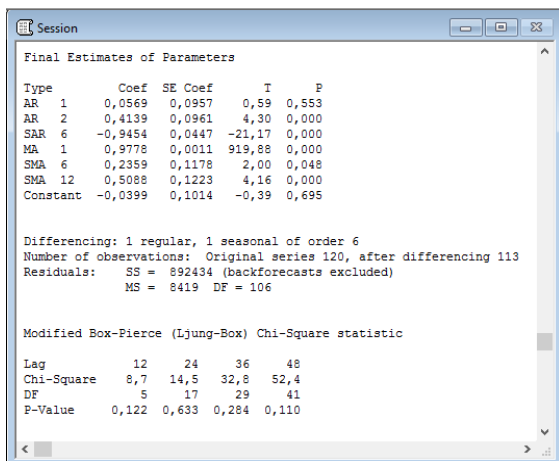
Session

Final Estimates of Parameters

| Type | | Coef | SE Coef | T | P |
|---|---|---|---|---|---|
| AR | 1 | 0,0569 | 0,0957 | 0,59 | 0,553 |
| AR | 2 | 0,4139 | 0,0961 | 4,30 | 0,000 |
| SAR | 6 | -0,9454 | 0,0447 | -21,17 | 0,000 |
| MA | 1 | 0,9778 | 0,0011 | 919,88 | 0,000 |
| SMA | 6 | 0,2359 | 0,1178 | 2,00 | 0,048 |
| SMA | 12 | 0,5088 | 0,1223 | 4,16 | 0,000 |
| Constant | | -0,0399 | 0,1014 | -0,39 | 0,695 |

Differencing: 1 regular, 1 seasonal of order 6
Number of observations: Original series 120, after differencing 113
Residuals: SS = 892434 (backforecasts excluded)
MS = 8419 DF = 106

Modified Box-Pierce (Ljung-Box) Chi-Square statistic

| Lag | 12 | 24 | 36 | 48 |
|---|---|---|---|---|
| Chi-Square | 8,7 | 14,5 | 32,8 | 52,4 |
| DF | 5 | 17 | 29 | 41 |
| P-Value | 0,122 | 0,633 | 0,284 | 0,110 |